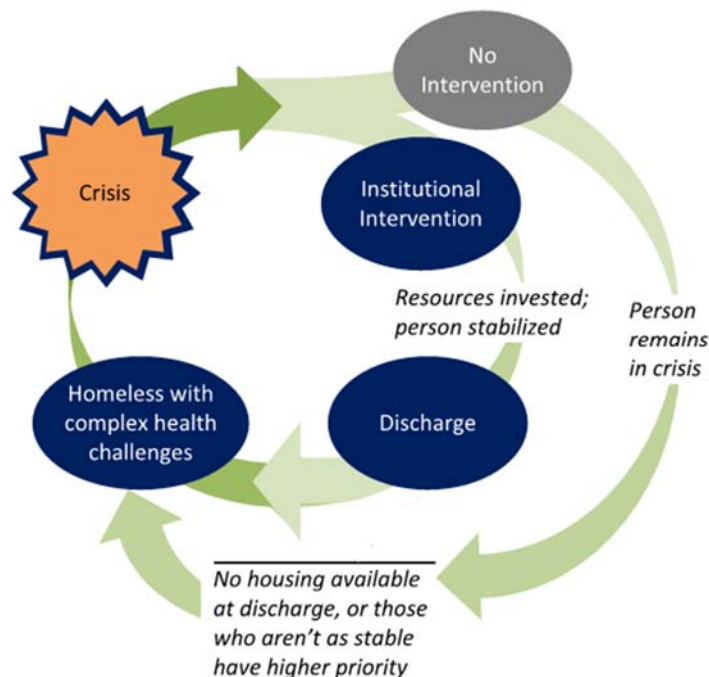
No Intervention

Crisis

Institutional Intervention

Resources invested; person stabilized

Person remains in crisis

Homeless with complex health challenges

Discharge

No housing available at discharge, or those who aren't as stable have higher priority